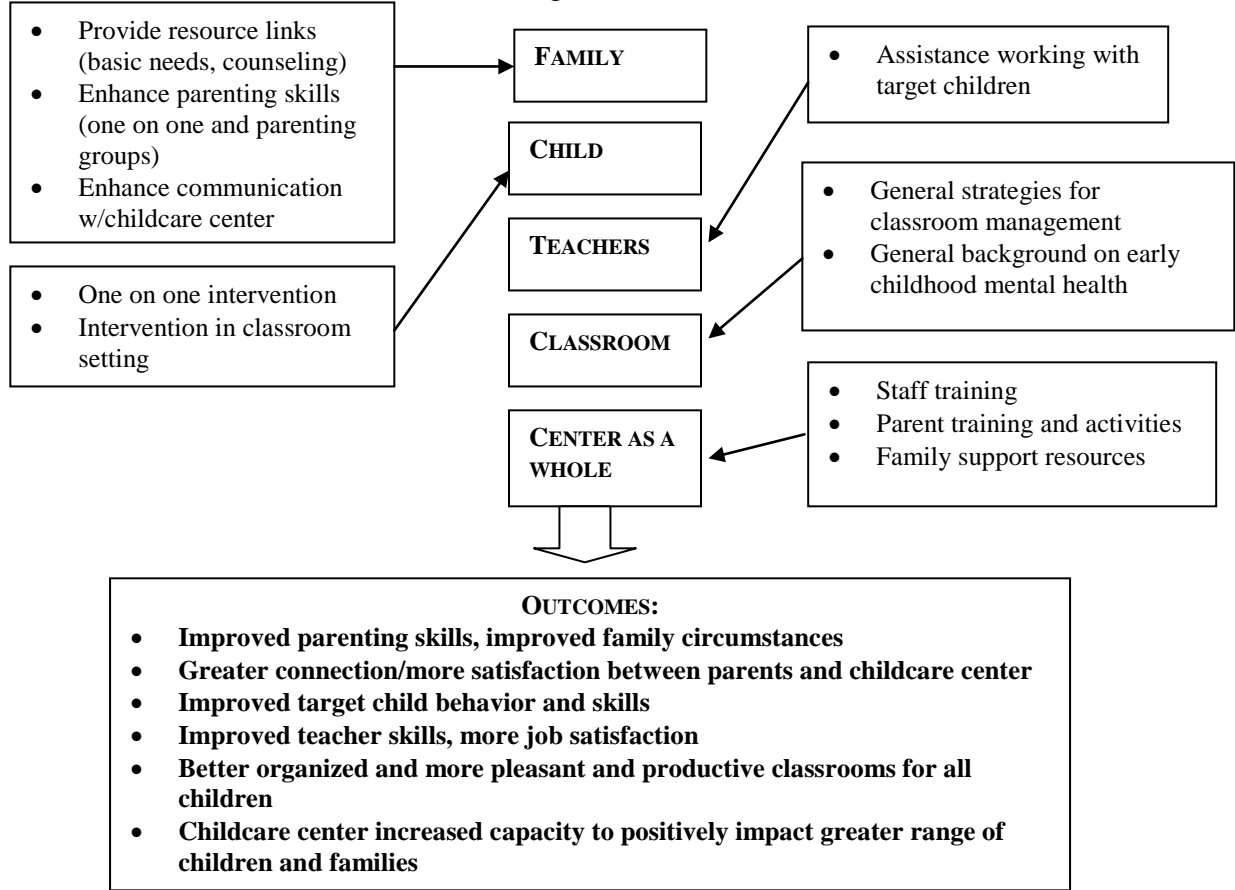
- Provide resource links (basic needs, counseling)
- Enhance parenting skills (one on one and parenting groups)
- Enhance communication w/childcare center

FAMILY

CHILD

TEACHERS

CLASSROOM

CENTER AS A WHOLE

- Assistance working with target children

- General strategies for classroom management
- General background on early childhood mental health

- One on one intervention
- Intervention in classroom setting

- Staff training
- Parent training and activities
- Family support resources

OUTCOMES:
- Improved parenting skills, improved family circumstances
- Greater connection/more satisfaction between parents and childcare center
- Improved target child behavior and skills
- Improved teacher skills, more job satisfaction
- Better organized and more pleasant and productive classrooms for all children
- Childcare center increased capacity to positively impact greater range of children and families